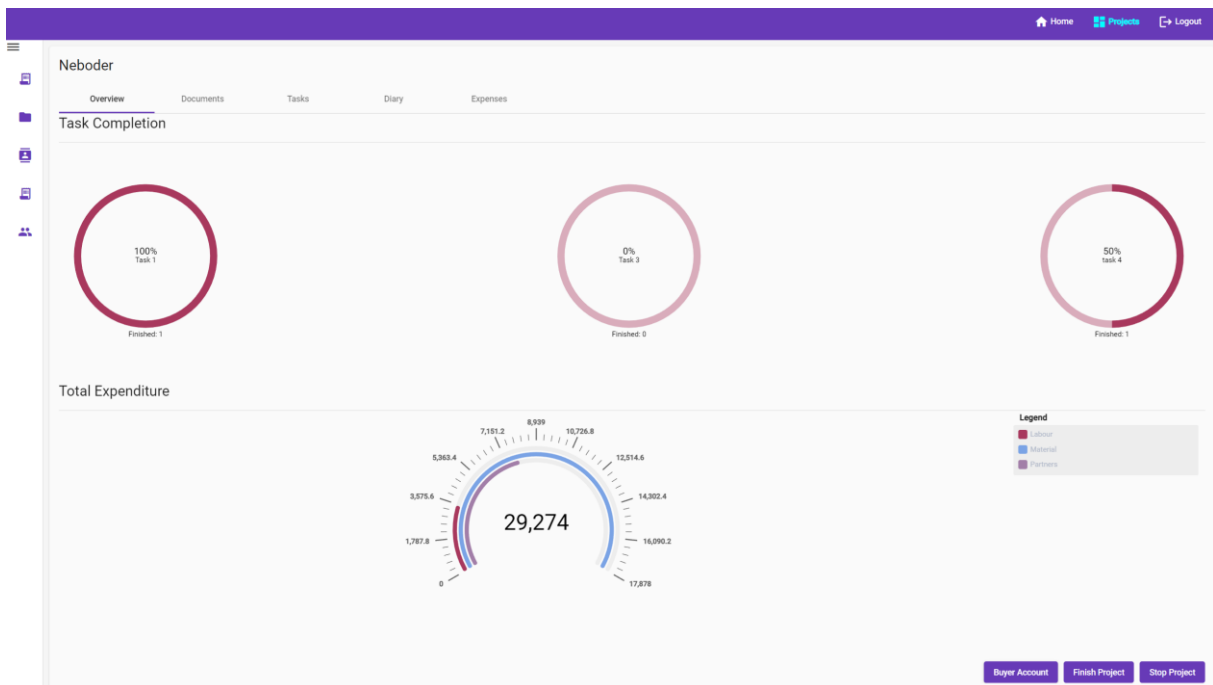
Home Projects Logout

Neboder

Overview Documents Tasks Diary Expenses

Task Completion

100%
Task 1
Finished: 1

0%
Task 3
Finished: 0

50%
task 4
Finished: 1

Total Expenditure

8,939
7,151.2
10,726.8
5,363.4
12,514.6
3,575.6
14,302.4
1,787.8
16,090.2
0
17,878

29,274

Legend
Labour
Material
Partners

Buyer Account Finish Project Stop Project